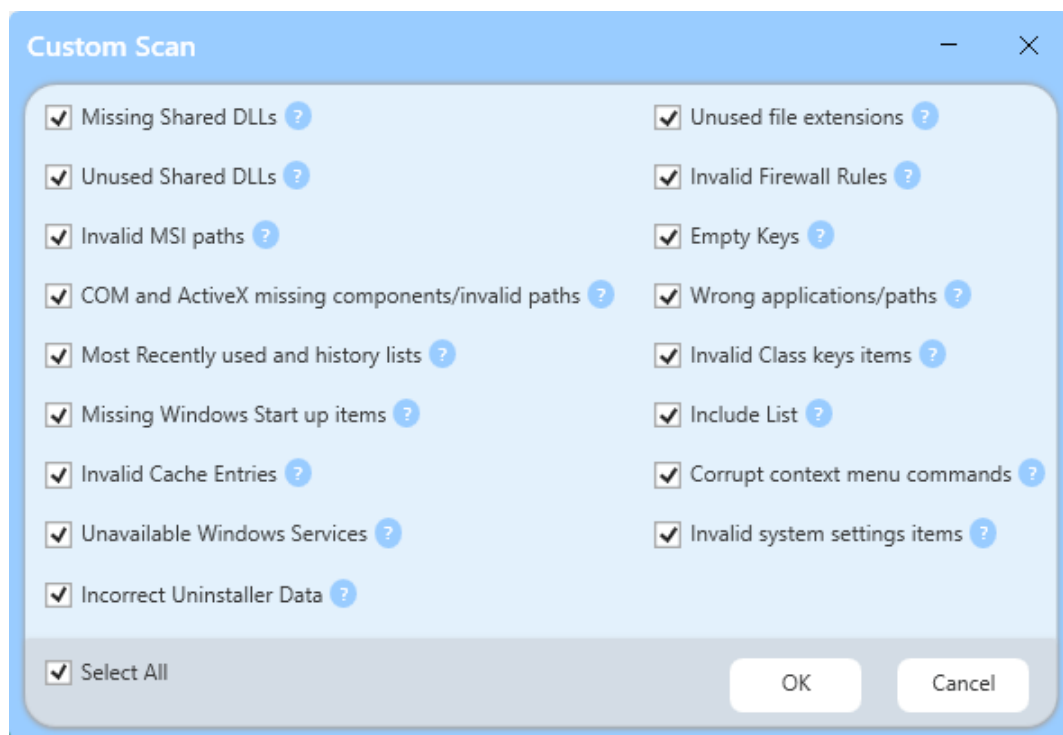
Custom Scan

Missing Shared DLLs ?
Unused Shared DLLs ?
Invalid MSI paths ?
COM and ActiveX missing components/invalid paths ?
Most Recently used and history lists ?
Missing Windows Start up items ?
Invalid Cache Entries ?
Unavailable Windows Services ?
Incorrect Uninstaller Data ?

Unused file extensions ?
Invalid Firewall Rules ?
Empty Keys ?
Wrong applications/paths ?
Invalid Class keys items ?
Include List ?
Corrupt context menu commands ?
Invalid system settings items ?

Select All

OK

Cancel